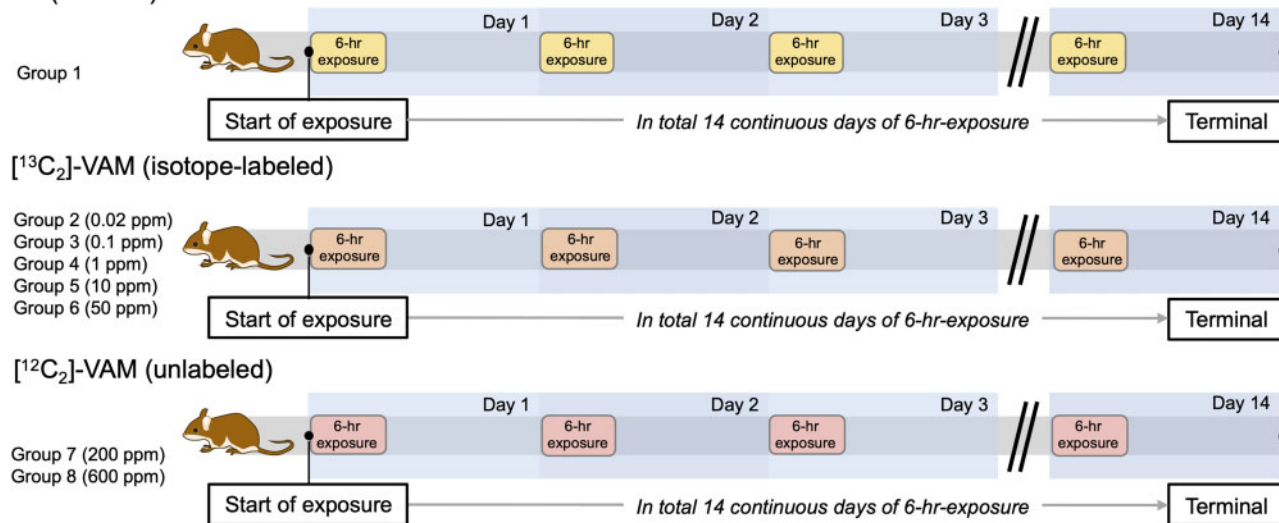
Day 1 Day 2 Day 3 Day 14

6-hr exposure 6-hr exposure 6-hr exposure 6-hr exposure

Group 1

Start of exposure In total 14 continuous days of 6-hr-exposure Terminal

[$^{13}C_2$]-VAM (isotope-labeled)

Group 2 (0.02 ppm)
Group 3 (0.1 ppm)
Group 4 (1 ppm)
Group 5 (10 ppm)
Group 6 (50 ppm)

Day 1 Day 2 Day 3 Day 14

6-hr exposure 6-hr exposure 6-hr exposure 6-hr exposure

Start of exposure In total 14 continuous days of 6-hr-exposure Terminal

[$^{12}C_2$]-VAM (unlabeled)

Group 7 (200 ppm)
Group 8 (600 ppm)

Day 1 Day 2 Day 3 Day 14

6-hr exposure 6-hr exposure 6-hr exposure 6-hr exposure

Start of exposure In total 14 continuous days of 6-hr-exposure Terminal